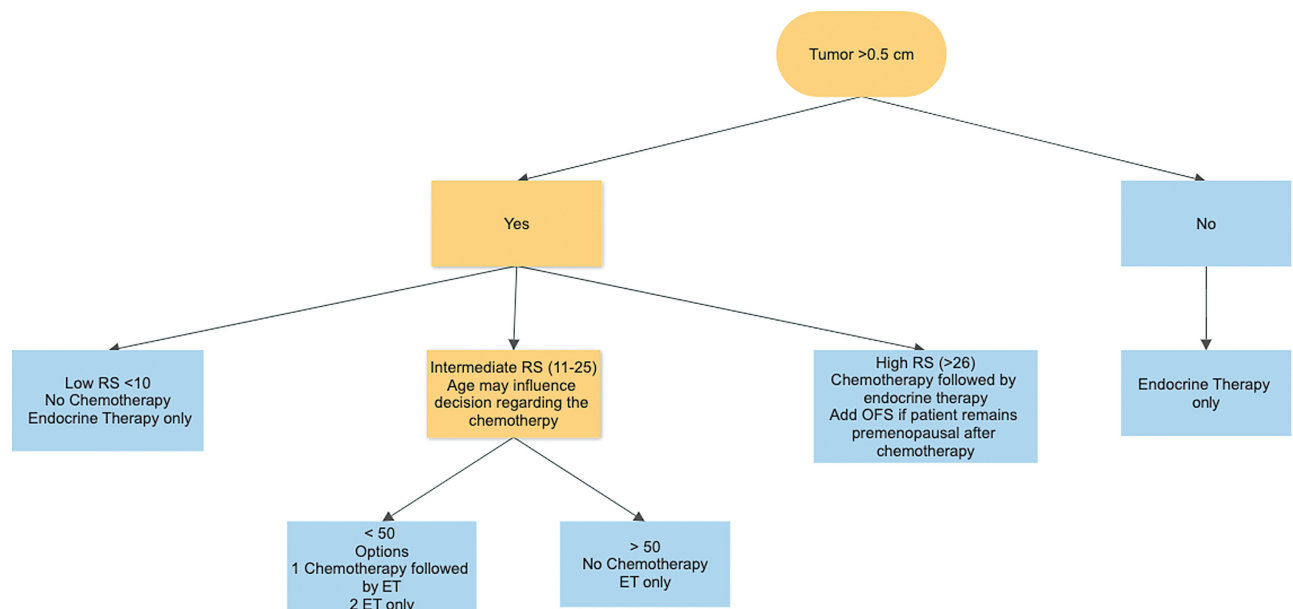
Tumor >0.5 cm

Yes

No

Low RS <10
No Chemotherapy
Endocrine Therapy only

Intermediate RS (11-25)
Age may influence decision regarding the chemotherpy

High RS (>26)
Chemotherapy followed by endocrine therapy
Add OFS if patient remains premenopausal after chemotherapy

Endocrine Therapy only

< 50
Options
1 Chemotherapy followed by ET
2 ET only

> 50
No Chemotherapy
ET only